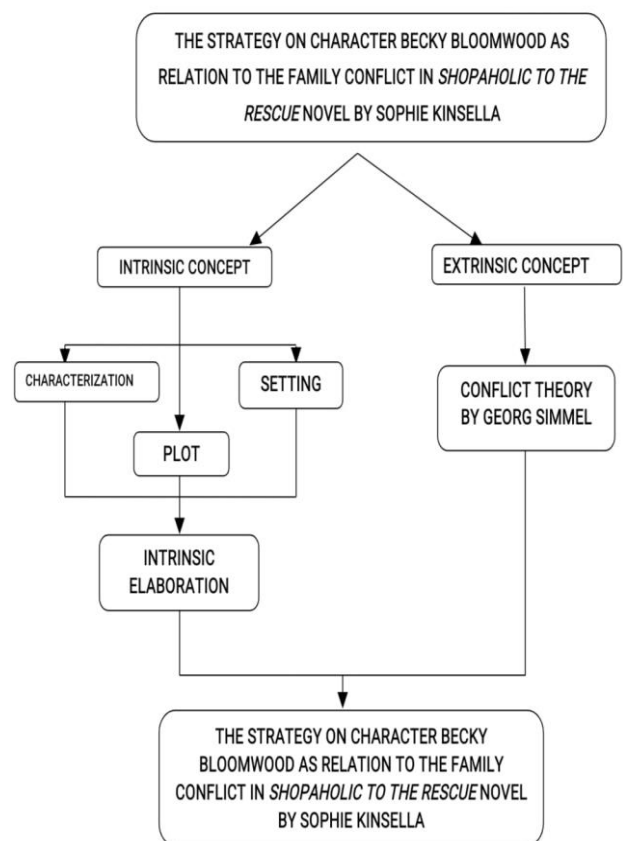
THE STRATEGY ON CHARACTER BECKY BLOOMWOOD AS RELATION TO THE FAMILY CONFLICT IN SHOPAHOLIC TO THE RESCUE NOVEL BY SOPHIE KINSELLA

INTRINSIC CONCEPT

EXTRINSIC CONCEPT

CHARACTERIZATION

SETTING

PLOT

CONFLICT THEORY BY GEORG SIMMEL

INTRINSIC ELABORATION

THE STRATEGY ON CHARACTER BECKY BLOOMWOOD AS RELATION TO THE FAMILY CONFLICT IN SHOPAHOLIC TO THE RESCUE NOVEL BY SOPHIE KINSELLA